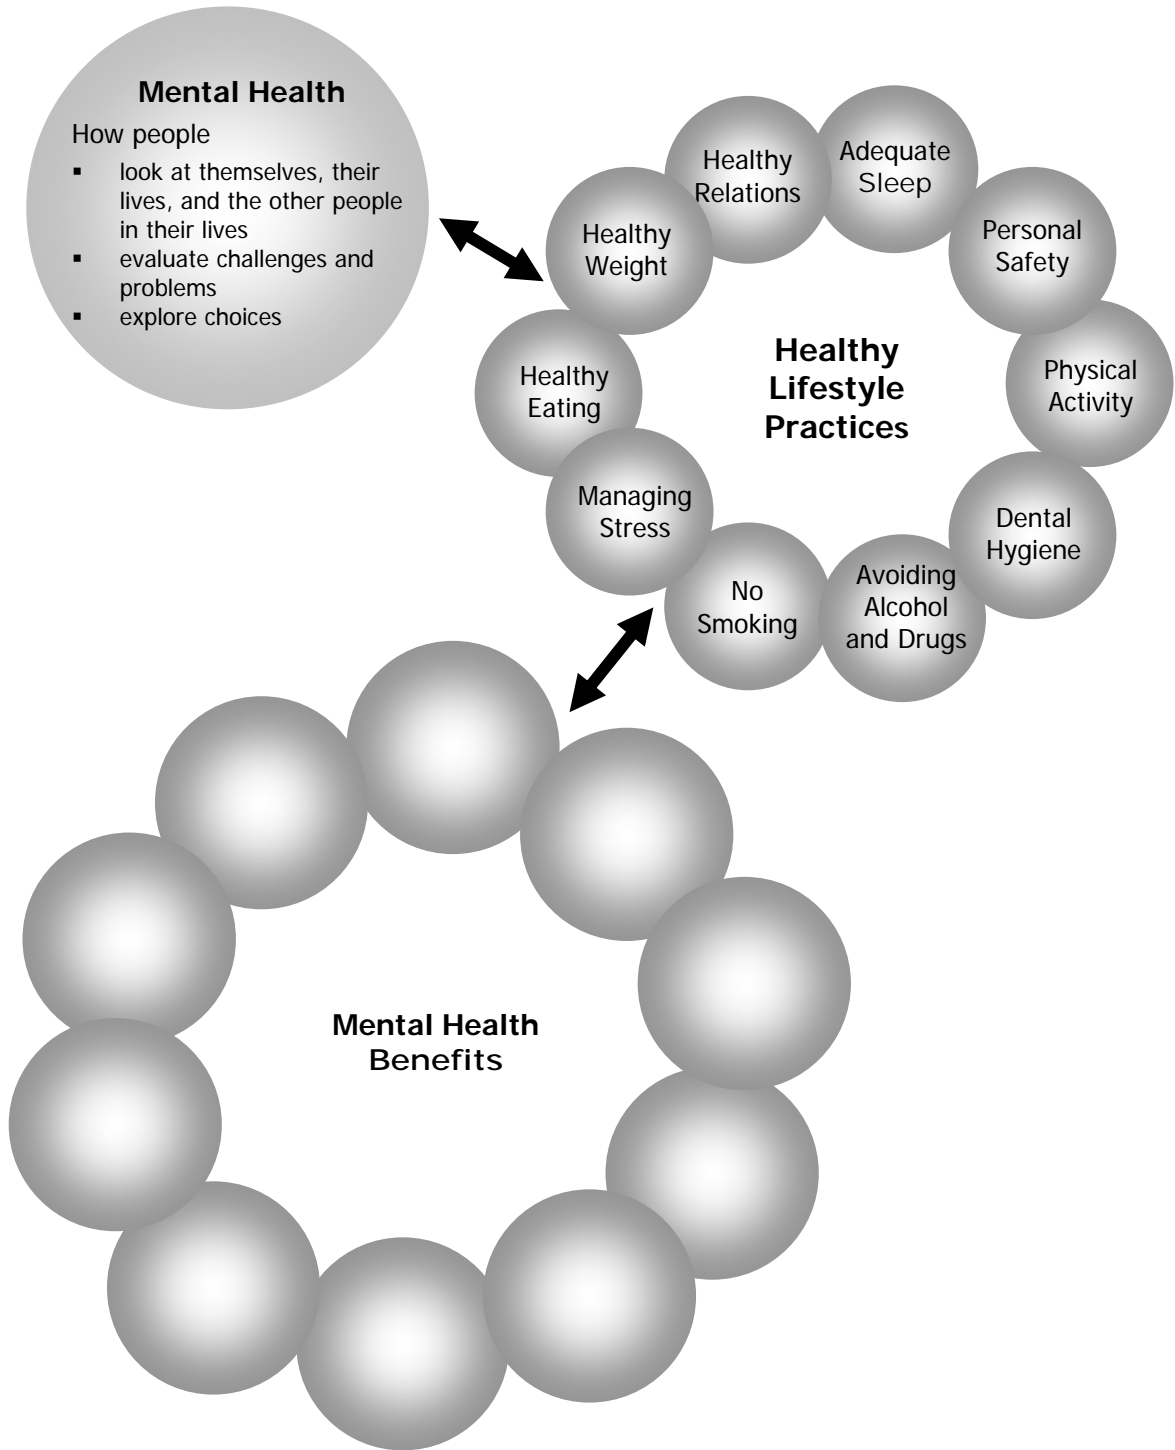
**Mental Health**

How people

- look at themselves, their lives, and the other people in their lives
- evaluate challenges and problems
- explore choices

Healthy Relations

Adequate Sleep

Healthy Weight

Personal Safety

Healthy Eating

**Healthy Lifestyle Practices**

Physical Activity

Managing Stress

Dental Hygiene

No Smoking

Avoiding Alcohol and Drugs

**Mental Health** Benefits